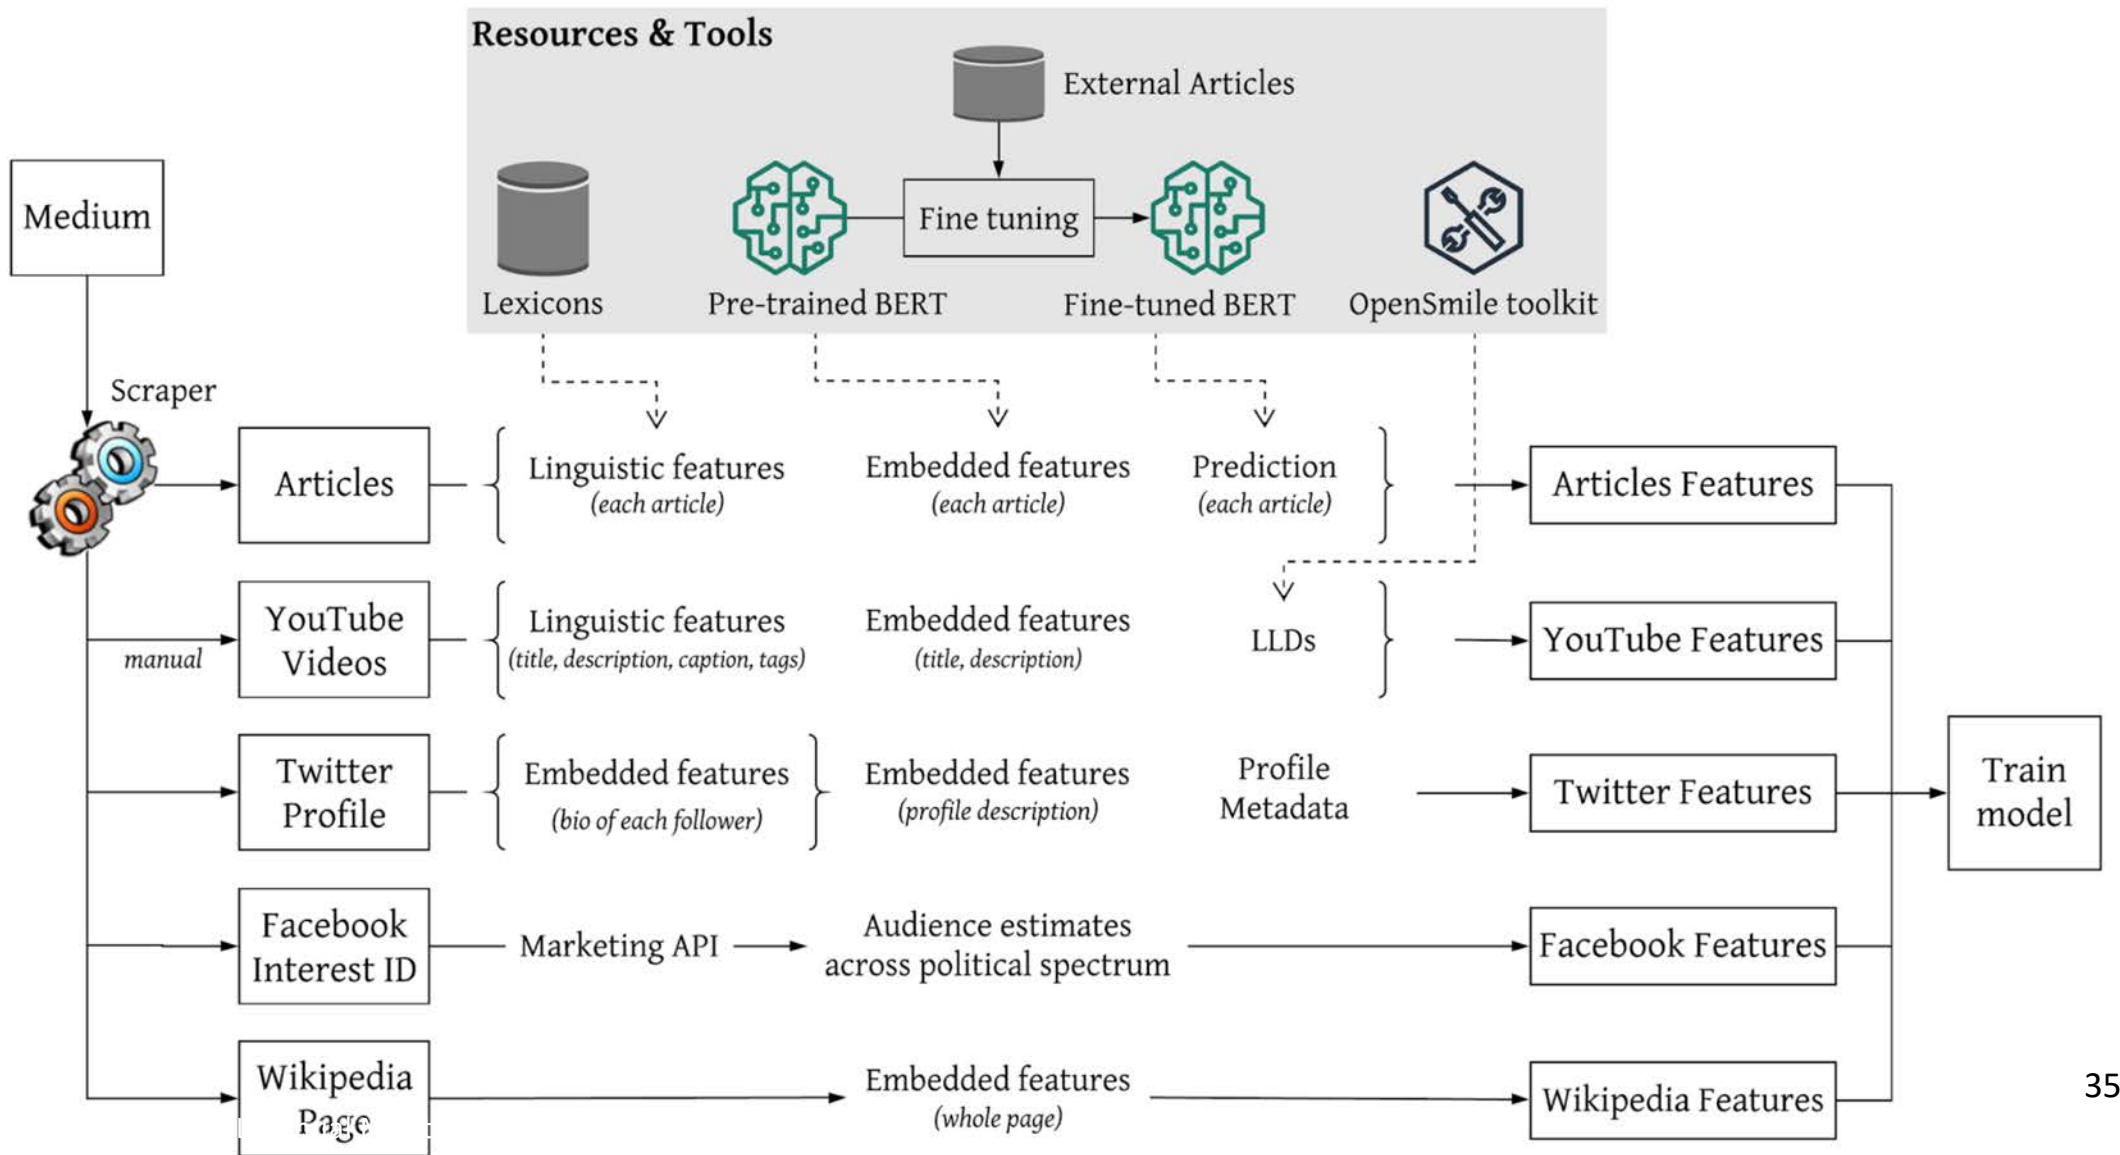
Resources & Tools

External Articles

Lexicons

Pre-trained BERT

Fine tuning

Fine-tuned BERT

OpenSmile toolkit

Medium

Scraper

Articles

Linguistic features
(each article)

Embedded features
(each article)

Prediction
(each article)

Articles Features

manual

YouTube Videos

Linguistic features
(title, description, caption, tags)

Embedded features
(title, description)

LLDs

YouTube Features

Twitter Profile

Embedded features
(bio of each follower)

Embedded features
(profile description)

Profile Metadata

Twitter Features

Train model

Facebook Interest ID

Marketing API

Audience estimates across political spectrum

Facebook Features

Wikipedia Page

Embedded features
(whole page)

Wikipedia Features

35